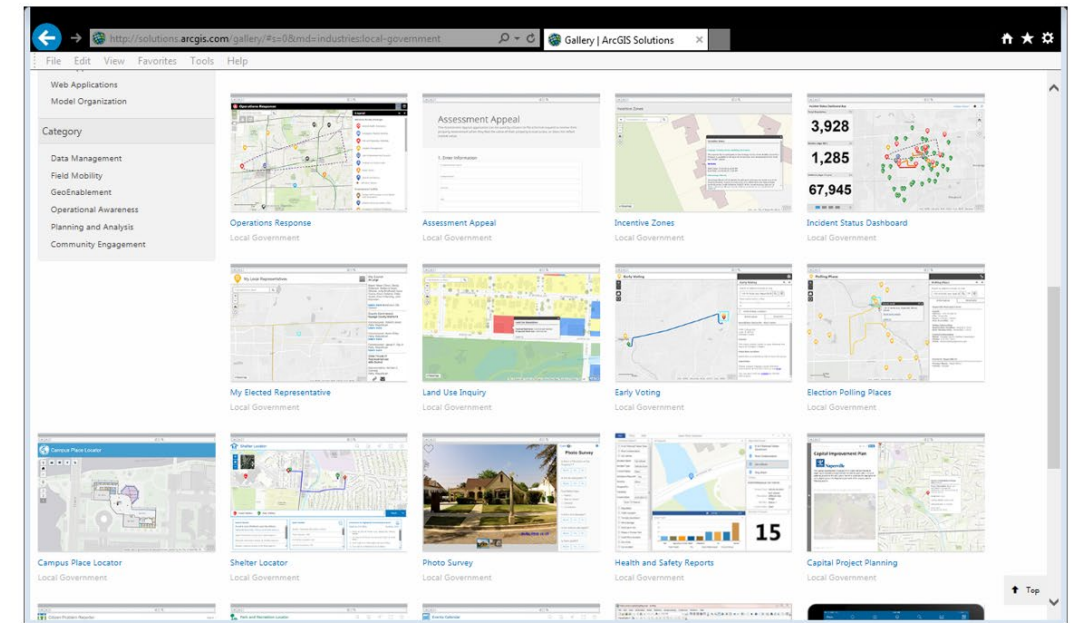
http://solutions.arcgis.com/gallery/#s=0&md=industries:local-government

Gallery | ArcGIS Solutions

File Edit View Favorites Tools Help

Web Applications
Model Organization

Category

Data Management
Field Mobility
GeoEnablement
Operational Awareness
Planning and Analysis
Community Engagement

Operations Response
Local Government

Assessment Appeal
Local Government

Incentive Zones
Local Government

Incident Status Dashboard
Local Government

3,928
1,285
67,945

My Elected Representative
Local Government

Land Use Inquiry
Local Government

Early Voting
Local Government

Election Polling Places
Local Government

Campus Place Locator
Local Government

Shelter Locator
Local Government

Photo Survey
Local Government

Health and Safety Reports
Local Government

15

Capital Project Planning
Local Government

Capital Improvement Plan

Top